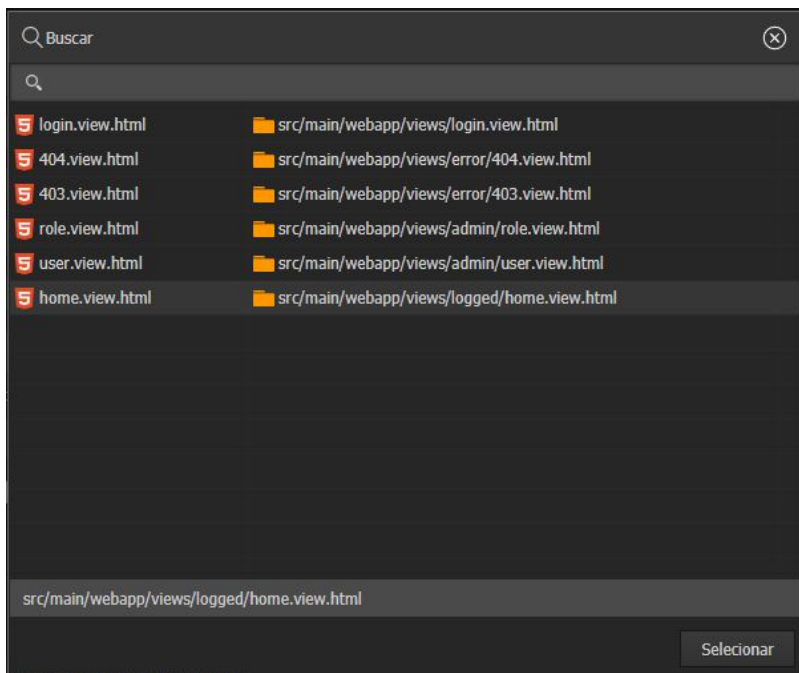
Buscar

| | |
|---|---|
| login.view.html | src/main/webapp/views/login.view.html |
| 404.view.html | src/main/webapp/views/error/404.view.html |
| 403.view.html | src/main/webapp/views/error/403.view.html |
| role.view.html | src/main/webapp/views/admin/role.view.html |
| user.view.html | src/main/webapp/views/admin/user.view.html |
| home.view.html | src/main/webapp/views/logged/home.view.html |

src/main/webapp/views/logged/home.view.html

Selecionar